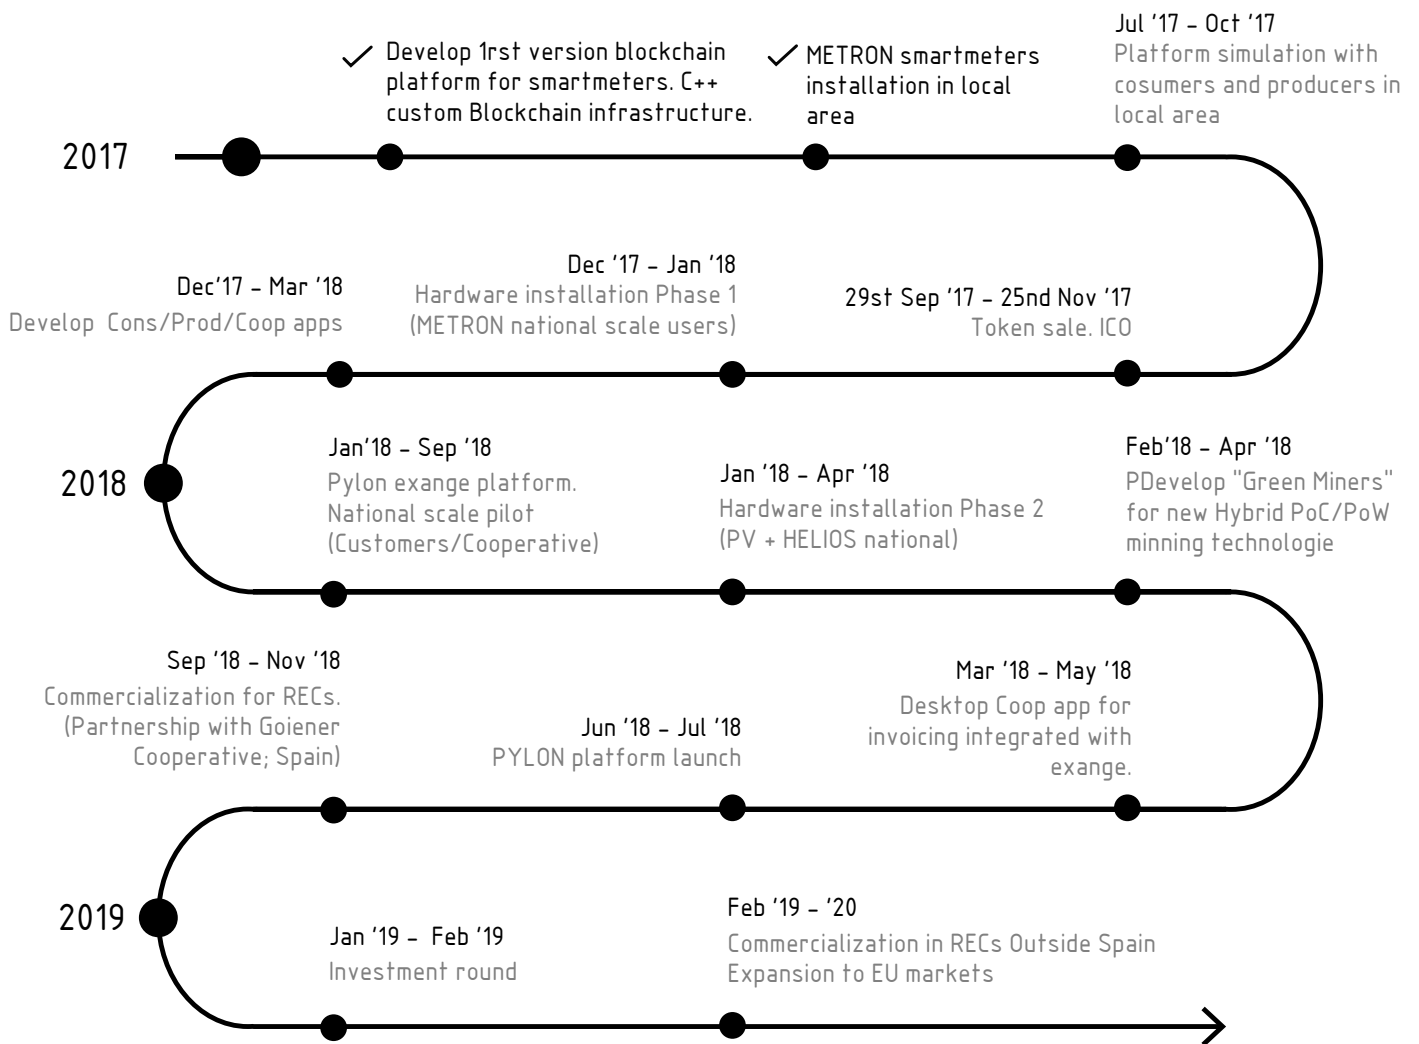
Develop 1rst version blockchain platform for smartmeters. C++ custom Blockchain infrastructure.

METRON smartmeters installation in local area

Jul '17 - Oct '17
Platform simulation with cosumers and producers in local area

2017

Dec'17 - Mar '18
Develop Cons/Prod/Coop apps

Dec '17 - Jan '18
Hardware installation Phase 1 (METRON national scale users)

29st Sep '17 - 25nd Nov '17
Token sale. ICO

2018

Jan'18 - Sep '18
Pylon exange platform. National scale pilot (Customers/Cooperative)

Jan '18 - Apr '18
Hardware installation Phase 2 (PV + HELIOS national)

Feb'18 - Apr '18
PDevelop "Green Miners" for new Hybrid PoC/PoW minning technologie

Sep '18 - Nov '18
Commercialization for RECs. (Partnership with Goiener Cooperative; Spain)

Jun '18 - Jul '18
PYLON platform launch

Mar '18 - May '18
Desktop Coop app for invoicing integrated with exange.

2019

Jan '19 - Feb '19
Investment round

Feb '19 - '20
Commercialization in RECs Outside Spain
Expansion to EU markets